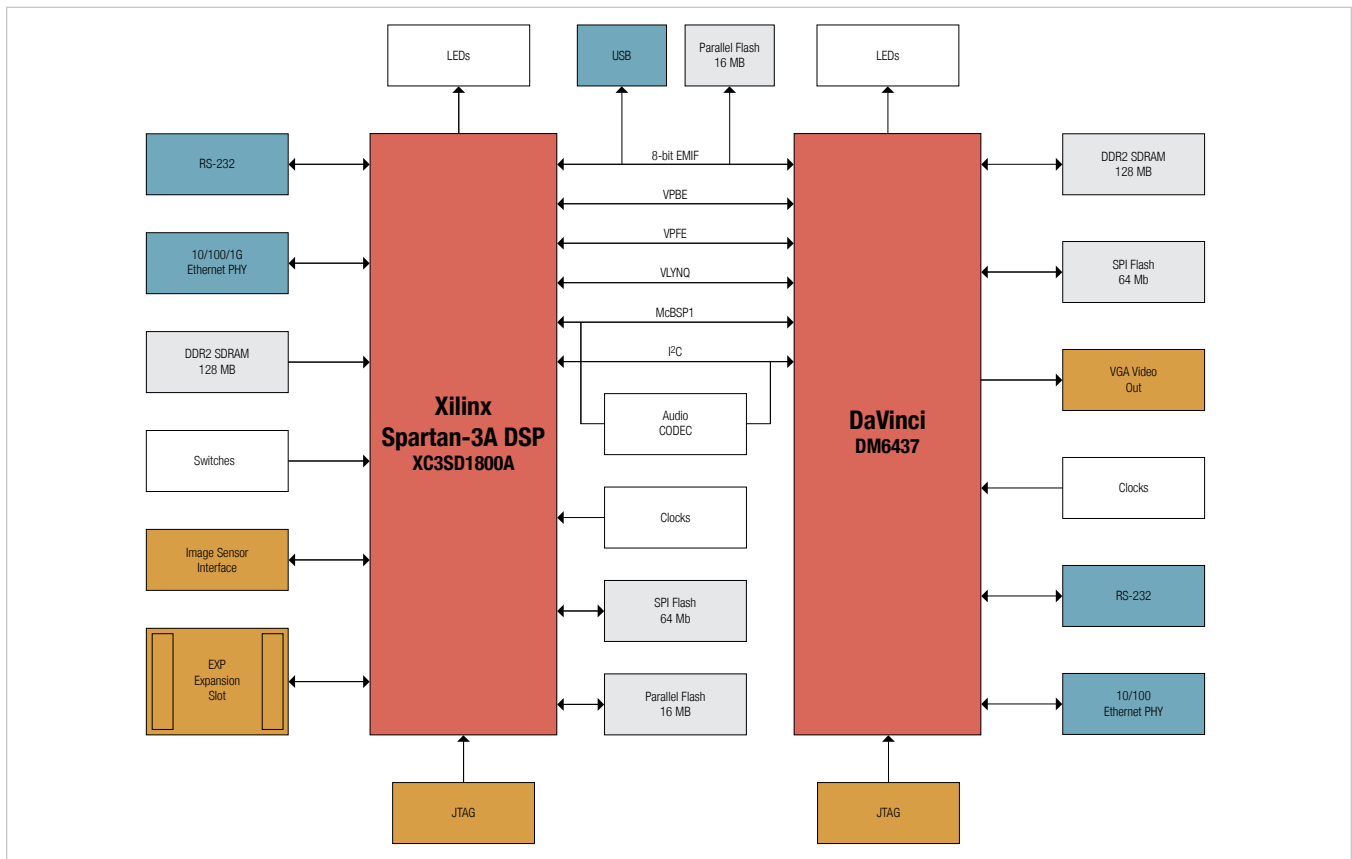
LEDs

USB

Parallel Flash
16 MB

LEDs

RS-232

8-bit EMIF

DDR2 SDRAM
128 MB

VPBE

VPFE

10/100/1G
Ethernet PHY

VLYNQ

SPI Flash
64 Mb

McBSP1

DDR2 SDRAM
128 MB

$I^2C$

VGA Video
Out

Xilinx
Spartan-3A DSP
XC3SD1800A

Audio
CODEC

DaVinci
DM6437

Switches

Clocks

Clocks

Image Sensor
Interface

SPI Flash
64 Mb

RS-232

EXP
Expansion
Slot

Parallel Flash
16 MB

10/100
Ethernet PHY

JTAG

JTAG